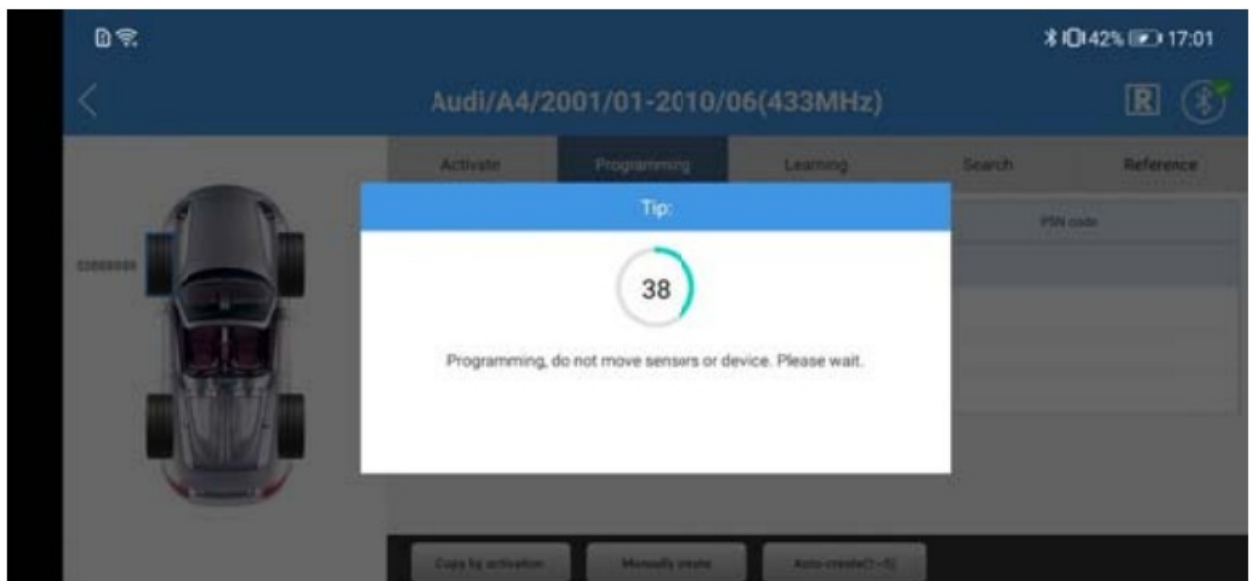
42% 17:01

Audi/A4/2001/01-2010/06(433MHz)

R

Activate

Programming

Learning

Search

Reference

PSN code

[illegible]

Tip:

38

Programming, do not move sensors or device. Please wait.

Copy by activation

Manually create

Auto create(1~5)